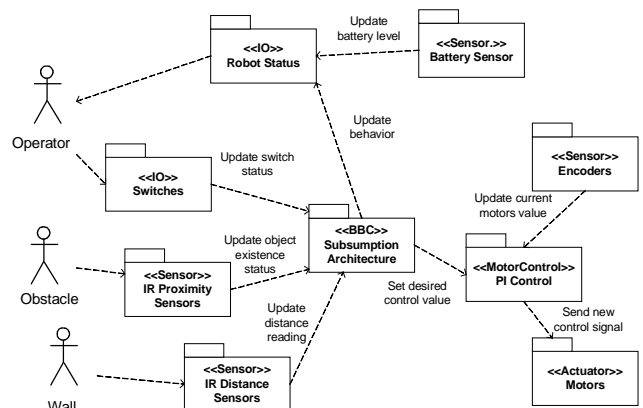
<<IO>>
Robot Status

Update battery level

<<Sensor.>>
Battery Sensor

Operator

Update behavior

<<IO>>
Switches

Update switch status

<<Sensor>>
Encoders

Update current motors value

Obstacle

<<Sensor>>
IR Proximity Sensors

Update object existence status

<<BBC>>
Subsumption Architecture

<<MotorControl>>
PI Control

Set desired control value

Update distance reading

Send new control signal

Wall

<<Sensor>>
IR Distance Sensors

<<Actuator>>
Motors